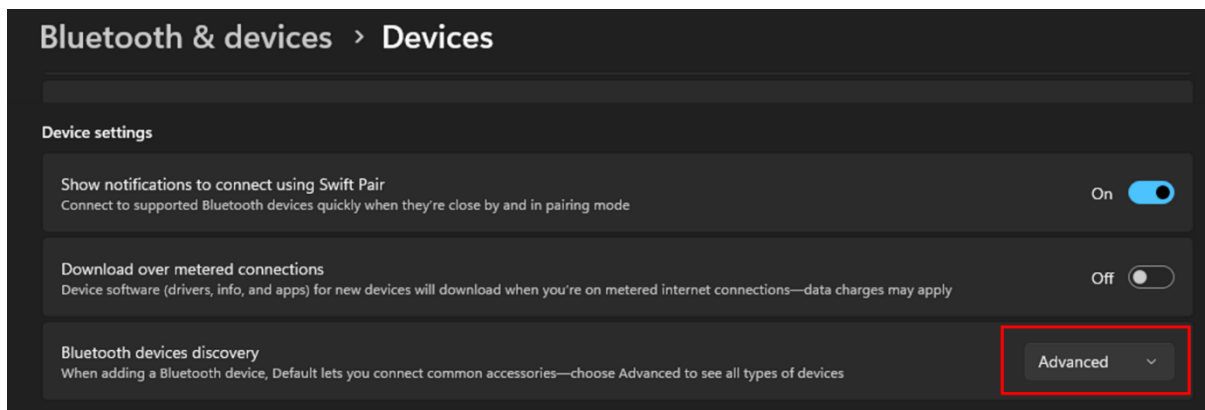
Bluetooth & devices > Devices

Device settings

Show notifications to connect using Swift Pair
Connect to supported Bluetooth devices quickly when they're close by and in pairing mode
On

Download over metered connections
Device software (drivers, info, and apps) for new devices will download when you're on metered internet connections—data charges may apply
Off

Bluetooth devices discovery
When adding a Bluetooth device, Default lets you connect common accessories—choose Advanced to see all types of devices
Advanced